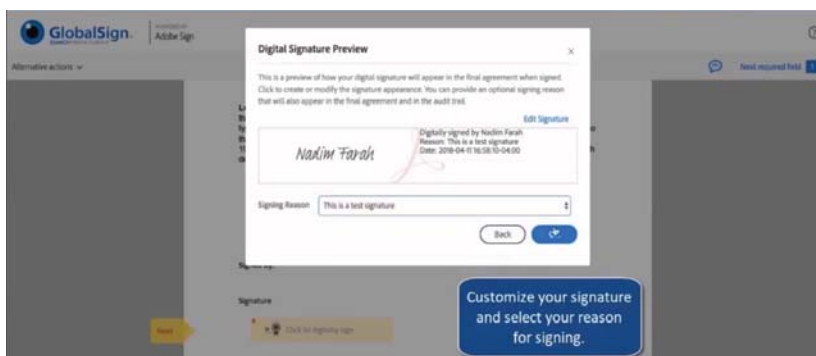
GlobalSign.

POWERED BY
Adobe Sign

Alternative actions

Next required field

Digital Signature Preview

×

This is a preview of how your digital signature will appear in the final agreement when signed. Click to create or modify the signature appearance. You can provide an optional signing reason that will also appear in the final agreement and in the audit trail.

Edit Signature

Nadim Farah

Digitally signed by Nadim Farah
Reason: This is a test signature
Date: 2018-04-11 16:58:10-04:00

Signing Reason

This is a test signature

Back

Signed by:

Signature

Start

Click to digitally sign

Customize your signature and select your reason for signing.